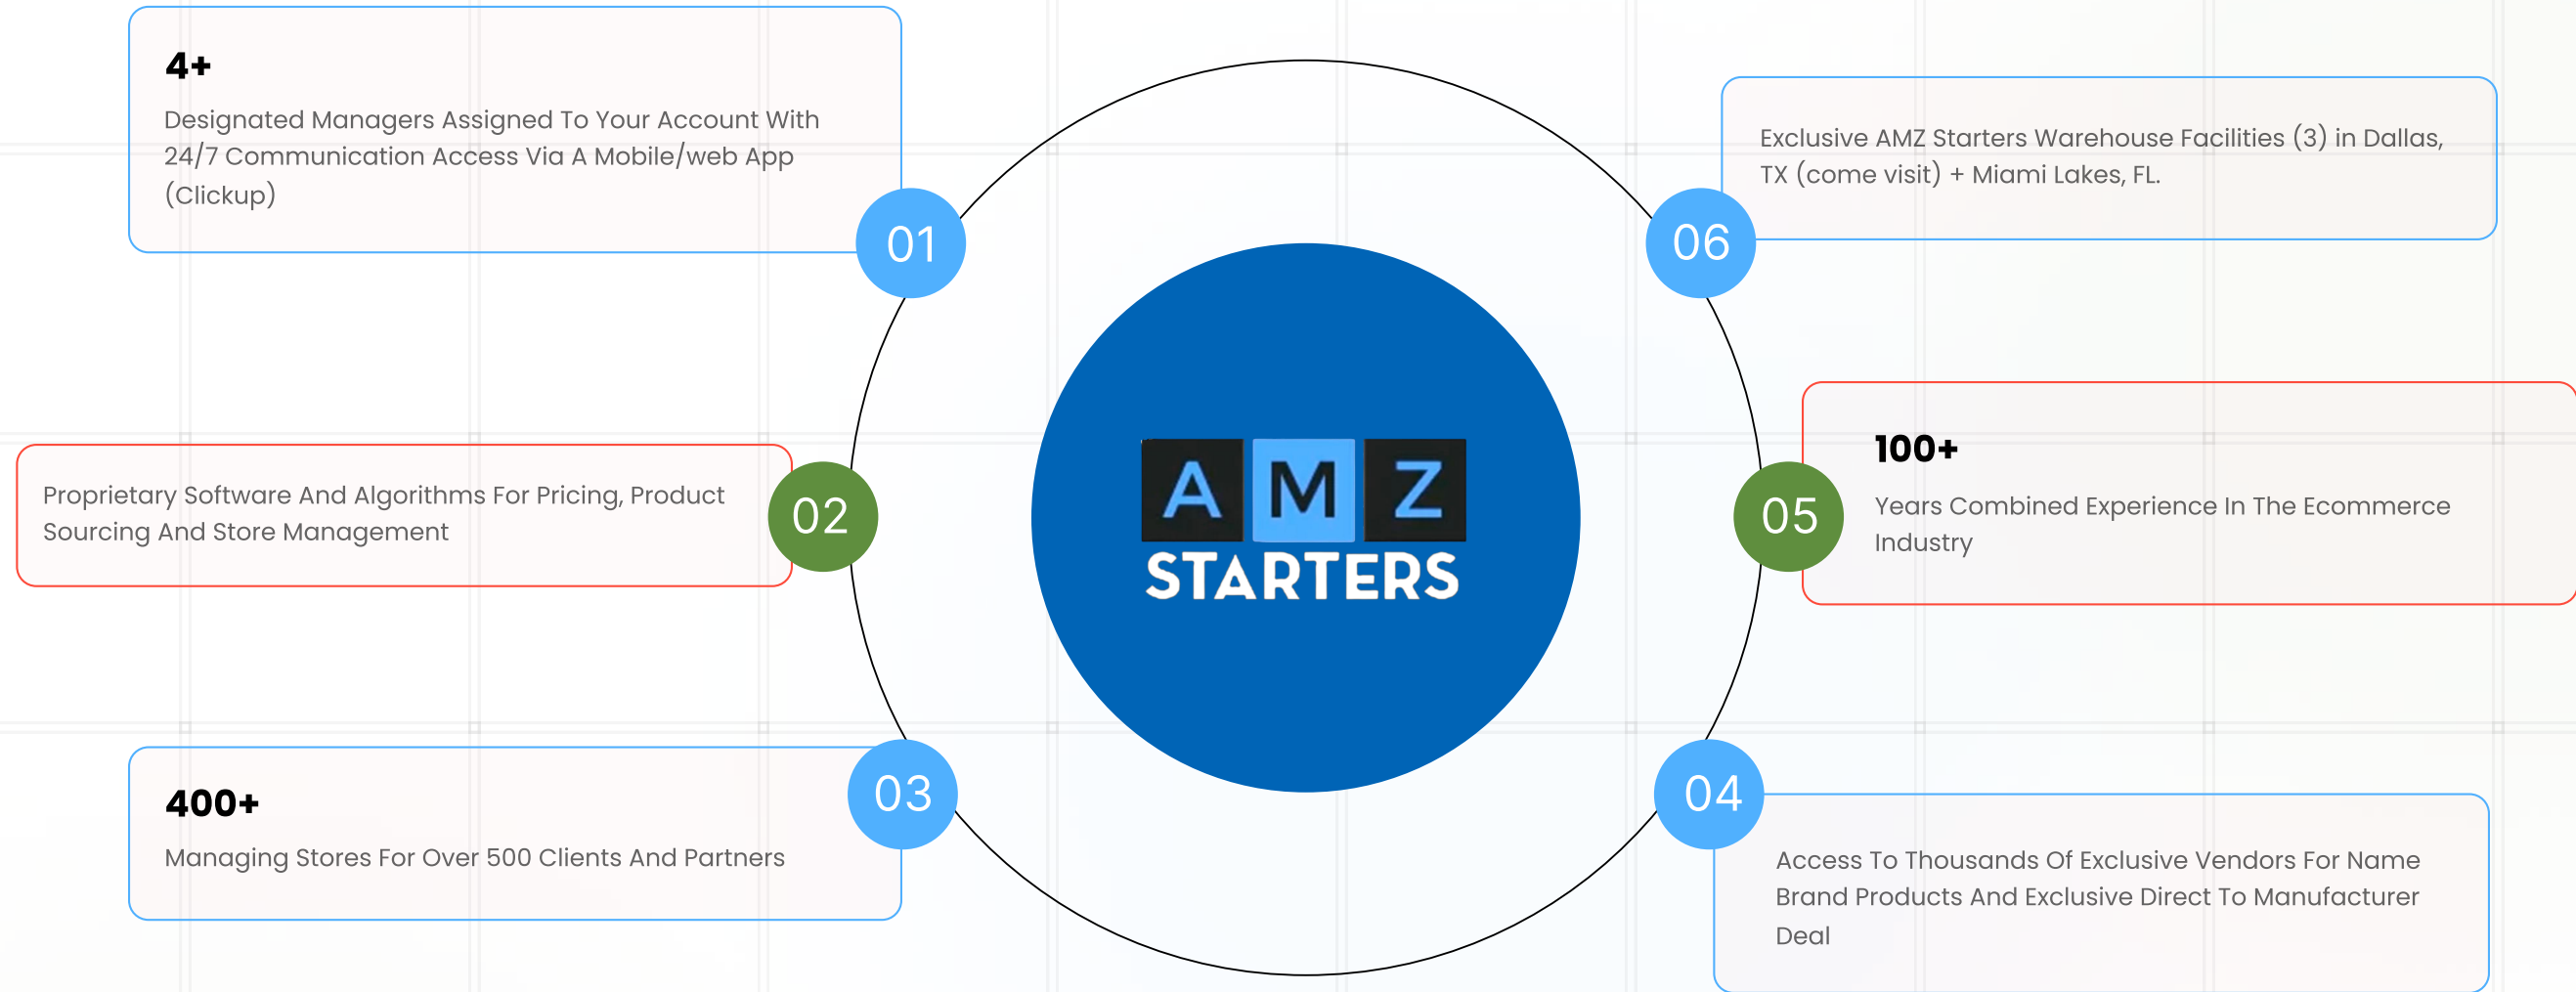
4+

Designated Managers Assigned To Your Account With 24/7 Communication Access Via A Mobile/web App (Clickup)

01

Exclusive AMZ Starters Warehouse Facilities (3) in Dallas, TX (come visit) + Miami Lakes, FL.

06

A M Z
STARTERS

Proprietary Software And Algorithms For Pricing, Product Sourcing And Store Management

02

100+

Years Combined Experience In The Ecommerce Industry

05

400+

Managing Stores For Over 500 Clients And Partners

03

04

Access To Thousands Of Exclusive Vendors For Name Brand Products And Exclusive Direct To Manufacturer Deal